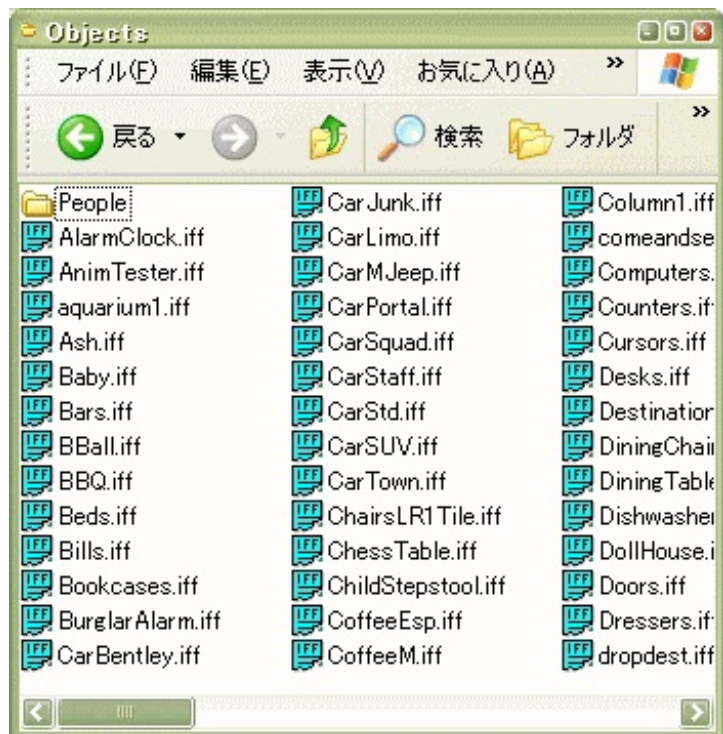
Objects

ファイル(F) 編集(E) 表示(V) お気に入り(A) »

戻る 検索 フォルダ »

People
AlarmClock.iff
AnimTester.iff
aquarium1.iff
Ash.iff
Baby.iff
Bars.iff
BBall.iff
BBQ.iff
Beds.iff
Bills.iff
Bookcases.iff
BurglarAlarm.iff
CarBentley.iff

CarJunk.iff
CarLimo.iff
CarMJeep.iff
CarPortal.iff
CarSquad.iff
CarStaff.iff
CarStd.iff
CarSUV.iff
CarTown.iff
ChairsLR1Tile.iff
ChessTable.iff
ChildStepstool.iff
CoffeeEsp.iff
CoffeeM.iff

Column1.iff
comeandse
Computers.
Counters.if
Cursors.iff
Desks.iff
Destination
DiningChai
DiningTable
Dishwashe
DollHouse.i
Doors.iff
Dressers.if
dropdest.iff